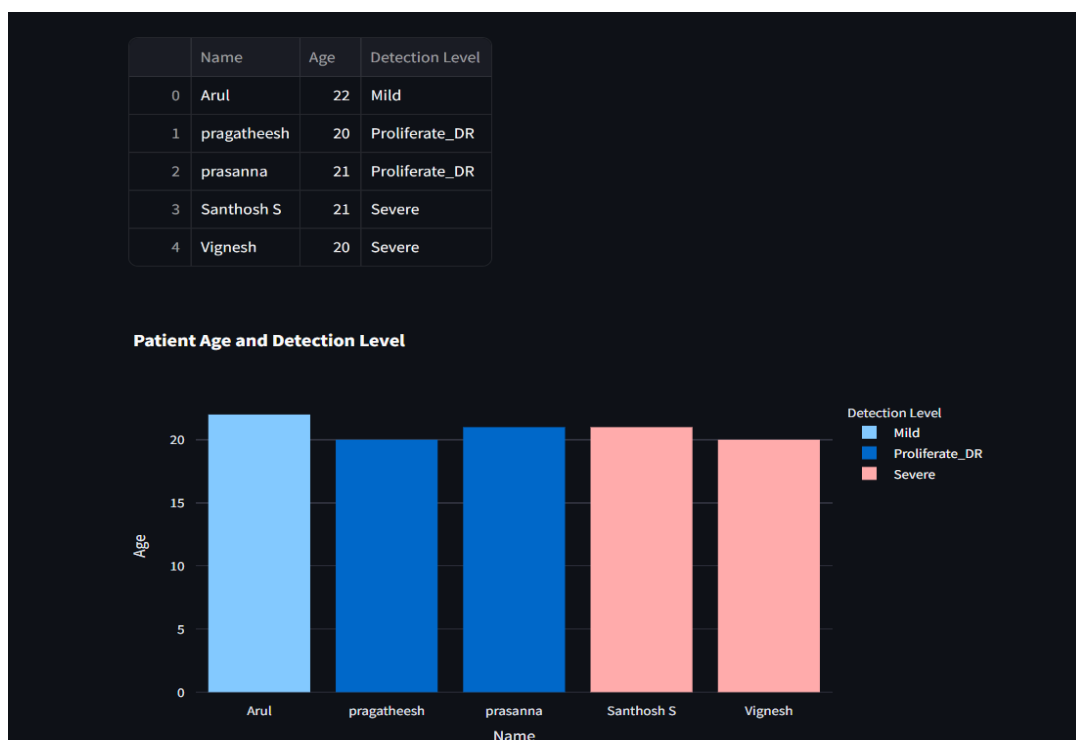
| | Name | Age | Detection Level |
|---|---|---|---|
| 0 | Arul | 22 | Mild |
| 1 | pragatheesh | 20 | Proliferate_DR |
| 2 | prasanna | 21 | Proliferate_DR |
| 3 | Santhosh S | 21 | Severe |
| 4 | Vignesh | 20 | Severe |

Patient Age and Detection Level

Detection Level
Mild
Proliferate_DR
Severe

Age
20
15
10
5
0

Arul
pragatheesh
prasanna
Santhosh S
Vignesh
Name